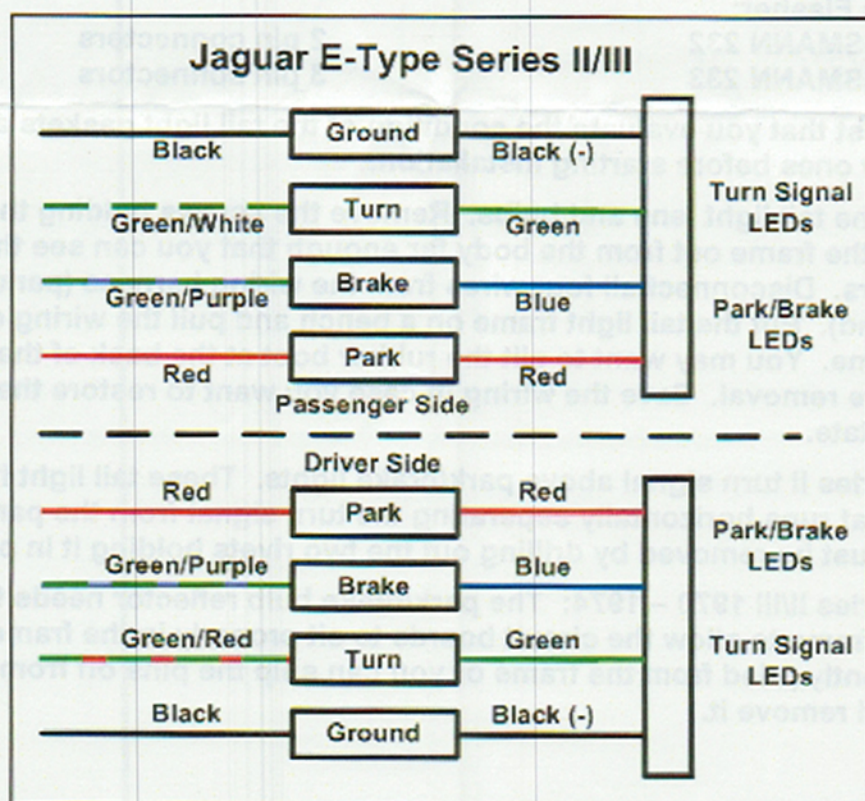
Jaguar E-Type Series II/III

| | | | |
|---|---|---|---|
| Black | Ground | Black (-) | Turn Signal LEDs |
| Green/White | Turn | Green | |
| Green/Purple | Brake | Blue | Park/Brake LEDs |
| Red | Park | Red | |

Passenger Side

Driver Side

| | | | |
|---|---|---|---|
| Red | Park | Red | Park/Brake LEDs |
| Green/Purple | Brake | Blue | |
| Green/Red | Turn | Green | Turn Signal LEDs |
| Black | Ground | Black (-) | |